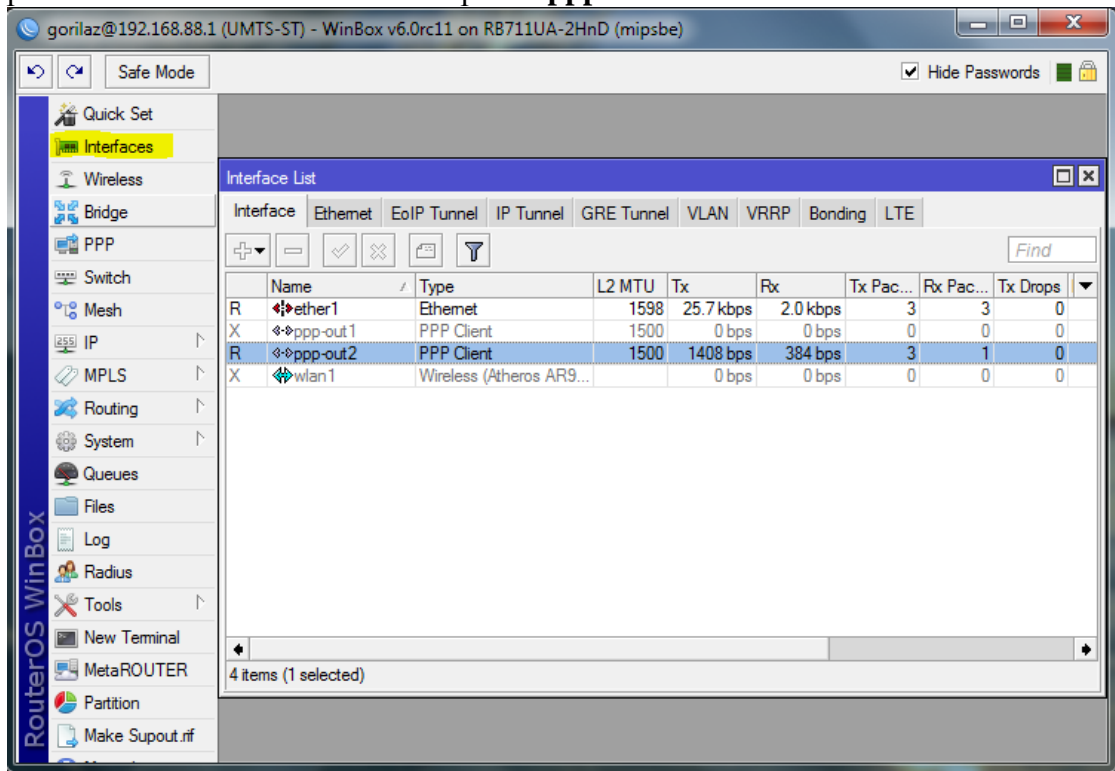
gorilaz@192.168.88.1 (UMTS-ST) - WinBox v6.0rc11 on RB711UA-2HnD (mipsbe)

Safe Mode

Hide Passwords

Quick Set
Interfaces
Wireless
Bridge
PPP
Switch
Mesh
IP
MPLS
Routing
System
Queues
Files
Log
Radius
Tools
New Terminal
MetaROUTER
Partition
Make Supout.rif

RouterOS WinBox

Interface List

Interface | Ethernet | EoIP Tunnel | IP Tunnel | GRE Tunnel | VLAN | VRRP | Bonding | LTE

Find

| | Name | Type | L2 MTU | Tx | Rx | Tx Pac... | Rx Pac... | Tx Drops |
|---|---|---|---|---|---|---|---|---|
| R | ether1 | Ethernet | 1598 | 25.7 kbps | 2.0 kbps | 3 | 3 | 0 |
| X | ppp-out1 | PPP Client | 1500 | 0 bps | 0 bps | 0 | 0 | 0 |
| R | ppp-out2 | PPP Client | 1500 | 1408 bps | 384 bps | 3 | 1 | 0 |
| X | wlan1 | Wireless (Atheros AR9... | | 0 bps | 0 bps | 0 | 0 | 0 |

4 items (1 selected)